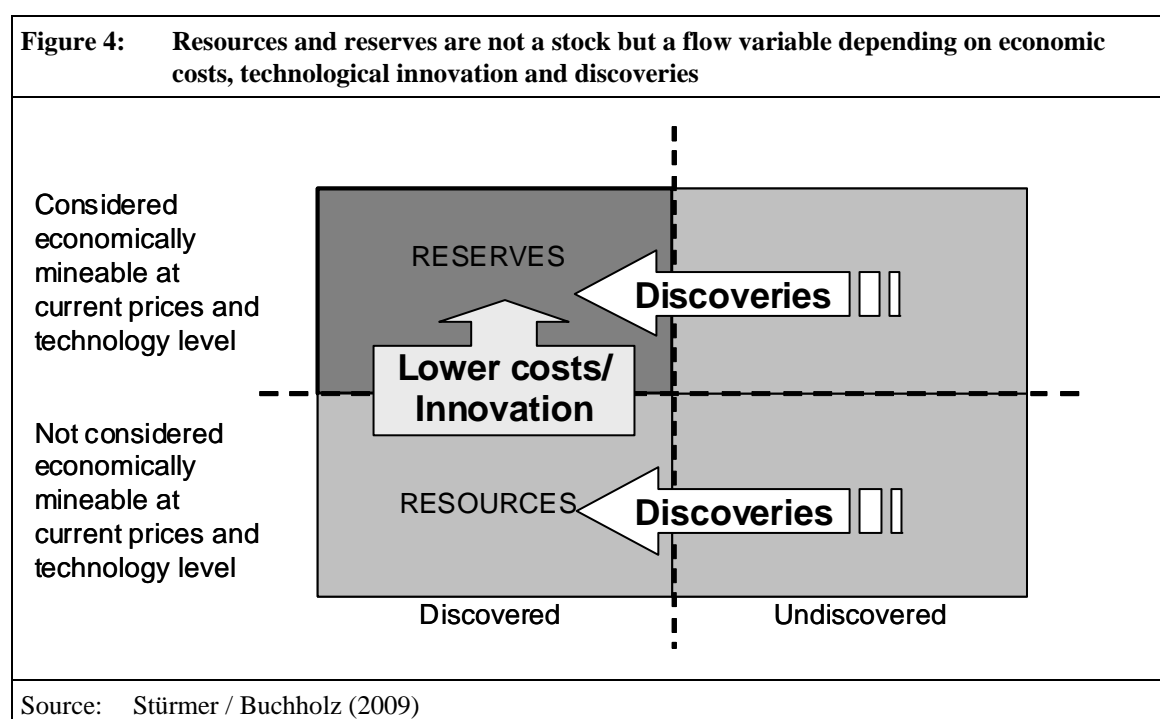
**Figure 4: Resources and reserves are not a stock but a flow variable depending on economic costs, technological innovation and discoveries**

Considered economically mineable at current prices and technology level

Not considered economically mineable at current prices and technology level

RESERVES

Discoveries

Lower costs/ Innovation

RESOURCES

Discoveries

Discovered

Undiscovered

Source: Stürmer / Buchholz (2009)